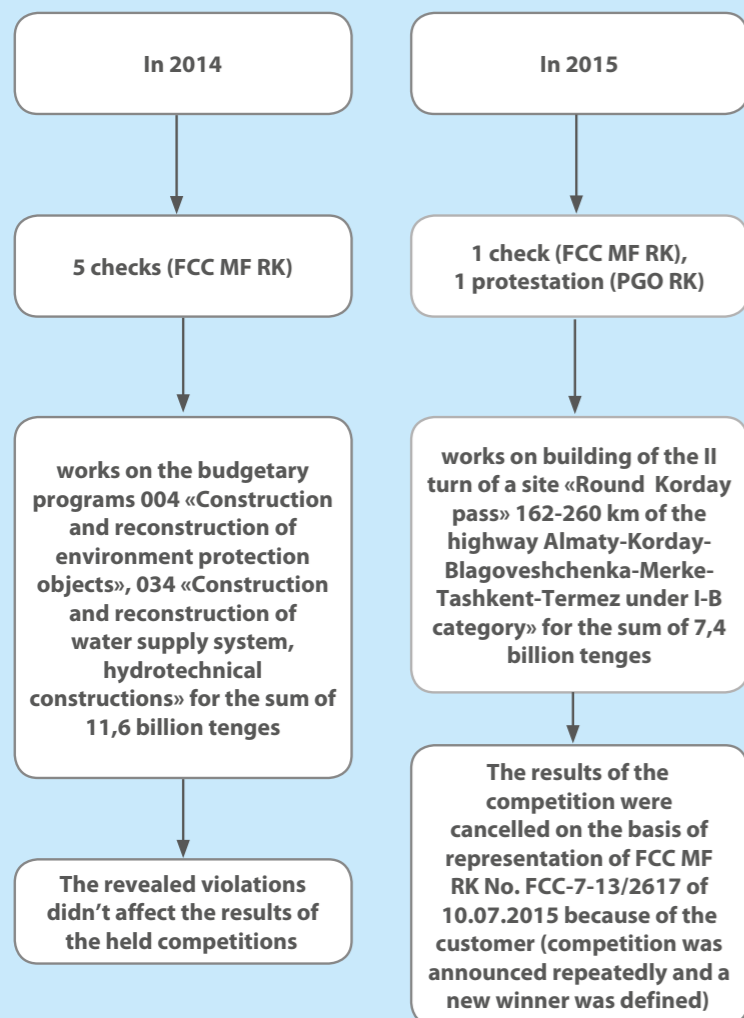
In 2014

5 checks (FCC MF RK)

works on the budgetary programs 004 «Construction and reconstruction of environment protection objects», 034 «Construction and reconstruction of water supply system, hydrotechnical constructions» for the sum of 11,6 billion tenges

The revealed violations didn't affect the results of the held competitions

In 2015

1 check (FCC MF RK), 1 protestation (PGO RK)

works on building of the II turn of a site «Round Korday pass» 162-260 km of the highway Almaty-Korday-Blagoveshchenka-Merke-Tashkent-Termez under I-B category» for the sum of 7,4 billion tenges

The results of the competition were cancelled on the basis of representation of FCC MF RK No. FCC-7-13/2617 of 10.07.2015 because of the customer (competition was announced repeatedly and a new winner was defined)